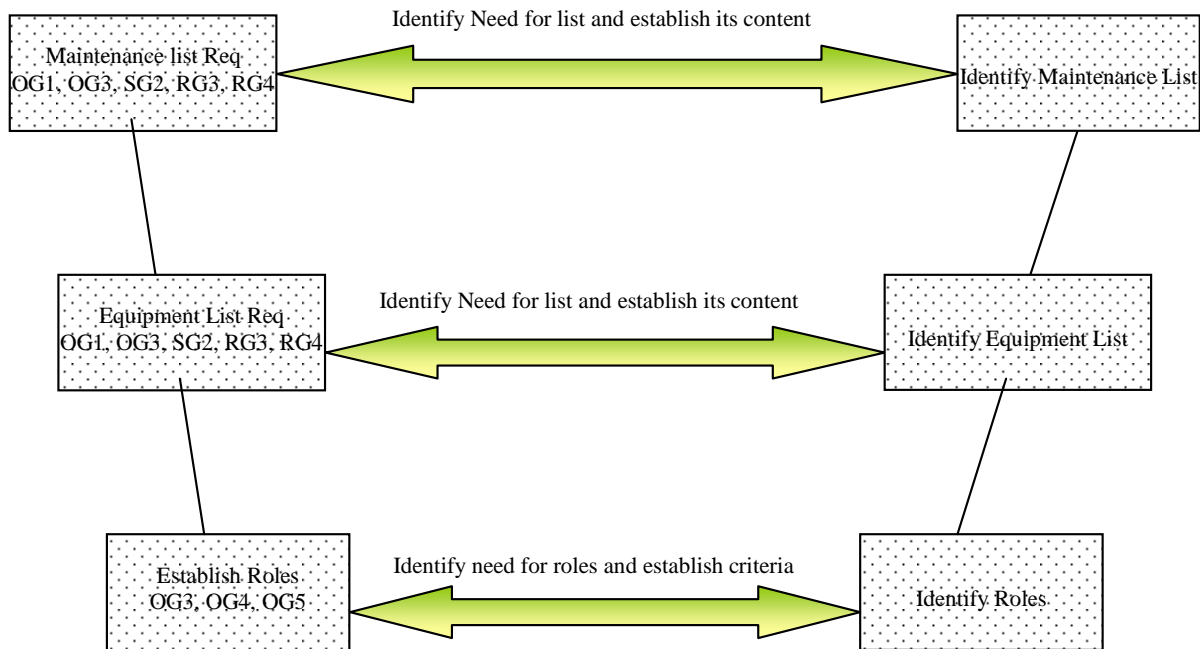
Maintenance list Req
OG1, OG3, SG2, RG3, RG4

Identify Need for list and establish its content

Identify Maintenance List

Equipment List Req
OG1, OG3, SG2, RG3, RG4

Identify Need for list and establish its content

Identify Equipment List

Establish Roles
OG3, OG4, OG5

Identify need for roles and establish criteria

Identify Roles